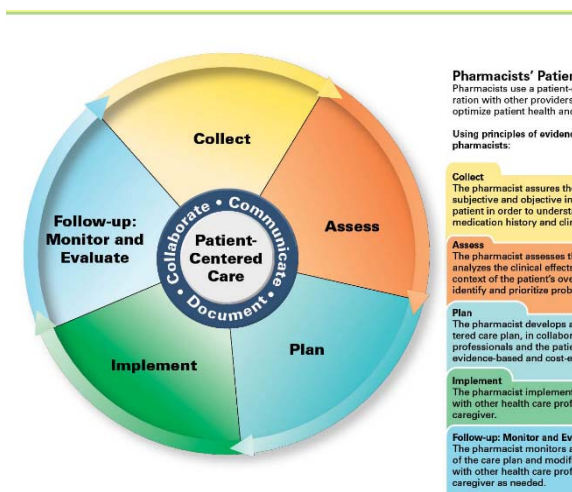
Collect

Assess

Plan

Implement

Follow-up: Monitor and Evaluate

Collaborate • Communicate • Document •

Patient-Centered Care

Pharmacists' Patie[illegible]
Pharmacists use a patient-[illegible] ration with other providers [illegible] optimize patient health and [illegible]

Using principles of evidenc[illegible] pharmacists:

Collect
The pharmacist assures th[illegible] subjective and objective in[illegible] patient in order to underst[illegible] medication history and cli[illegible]

Assess
The pharmacist assesses t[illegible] analyzes the clinical effects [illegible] context of the patient's ov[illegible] identify and prioritize prob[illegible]

Plan
The pharmacist develops a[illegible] tered care plan, in collabor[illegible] professionals and the patie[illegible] evidence-based and cost-e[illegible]

Implement
The pharmacist implemen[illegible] with other health care prof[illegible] caregiver.

Follow-up: Monitor and Ev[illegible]
The pharmacist monitors a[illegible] of the care plan and modif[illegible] with other health care prof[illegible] caregiver as needed.